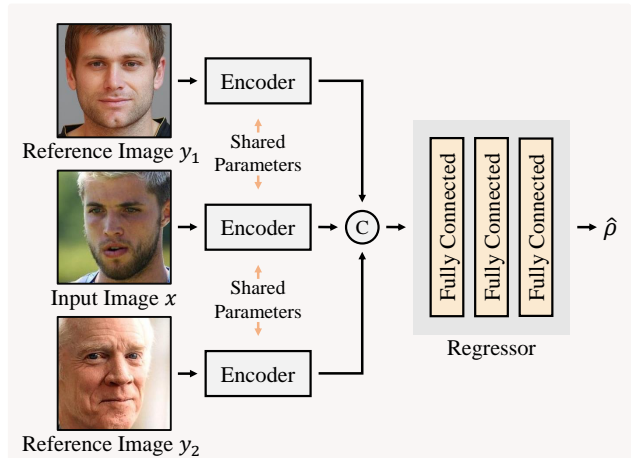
Reference Image $y_1$

Encoder

Shared Parameters

Input Image $x$

Encoder

Shared Parameters

Reference Image $y_2$

Encoder

C

Fully Connected

Fully Connected

Fully Connected

Regressor

$\hat{\rho}$